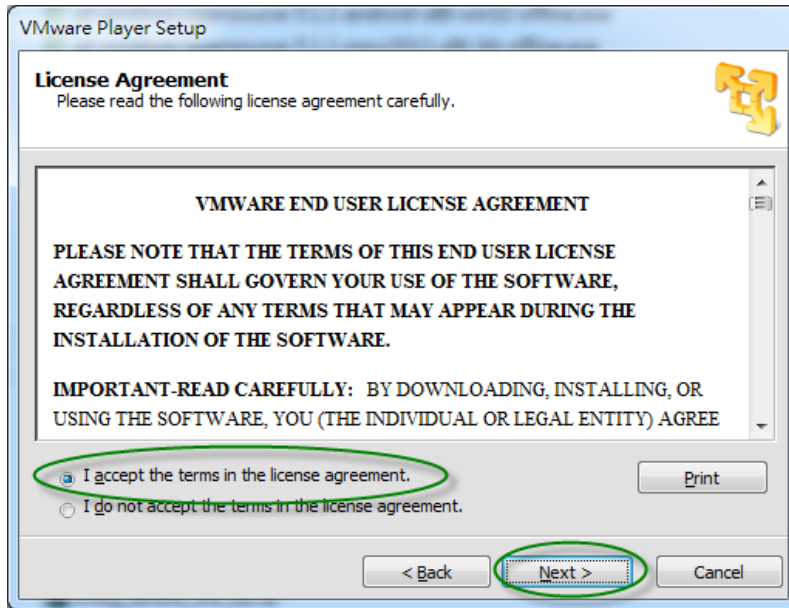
VMware Player Setup

License Agreement
Please read the following license agreement carefully.

VMWARE END USER LICENSE AGREEMENT

PLEASE NOTE THAT THE TERMS OF THIS END USER LICENSE AGREEMENT SHALL GOVERN YOUR USE OF THE SOFTWARE, REGARDLESS OF ANY TERMS THAT MAY APPEAR DURING THE INSTALLATION OF THE SOFTWARE.

IMPORTANT-READ CAREFULLY: BY DOWNLOADING, INSTALLING, OR USING THE SOFTWARE, YOU (THE INDIVIDUAL OR LEGAL ENTITY) AGREE

I accept the terms in the license agreement.
I do not accept the terms in the license agreement.

Print

< Back
Next >
Cancel